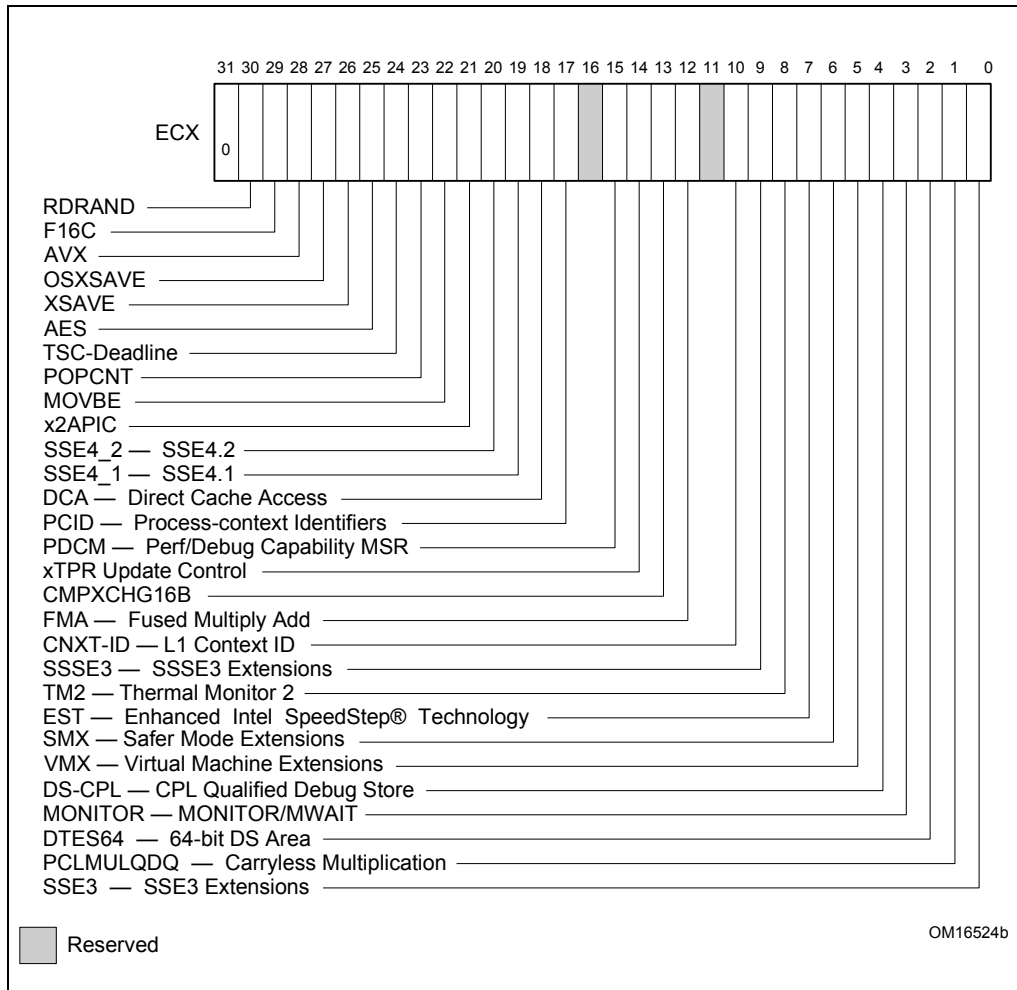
31 30 29 28 27 26 25 24 23 22 21 20 19 18 17 16 15 14 13 12 11 10 9 8 7 6 5 4 3 2 1 0

ECX

0

RDRAND
F16C
AVX
OSXSAVE
XSAVE
AES
TSC-Deadline
POPCNT
MOVBE
x2APIC
SSE4_2 — SSE4.2
SSE4_1 — SSE4.1
DCA — Direct Cache Access
PCID — Process-context Identifiers
PDCM — Perf/Debug Capability MSR
xTPR Update Control
CMPXCHG16B
FMA — Fused Multiply Add
CNXT-ID — L1 Context ID
SSSE3 — SSSE3 Extensions
TM2 — Thermal Monitor 2
EST — Enhanced Intel SpeedStep® Technology
SMX — Safer Mode Extensions
VMX — Virtual Machine Extensions
DS-CPL — CPL Qualified Debug Store
MONITOR — MONITOR/MWAIT
DTES64 — 64-bit DS Area
PCLMULQDQ — Carryless Multiplication
SSE3 — SSE3 Extensions

OM16524b

Reserved